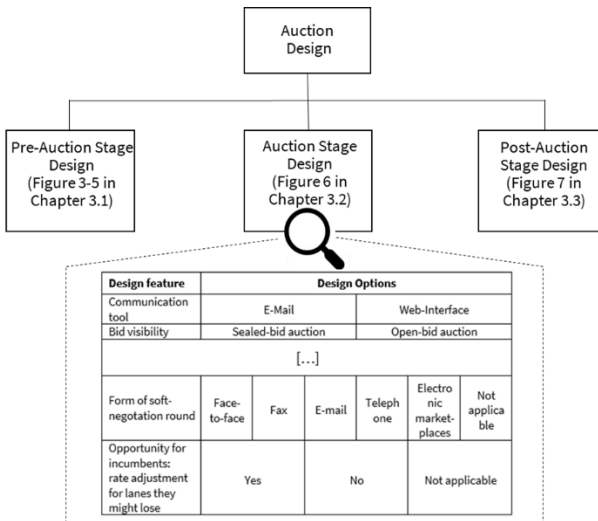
Auction Design

Pre-Auction Stage Design (Figure 3-5 in Chapter 3.1)

Auction Stage Design (Figure 6 in Chapter 3.2)

Post-Auction Stage Design (Figure 7 in Chapter 3.3)

| Design feature | Design Options | | | | | |
|---|---|---|---|---|---|---|
| Communication tool | E-Mail | | | Web-Interface | | |
| Bid visibility | Sealed-bid auction | | | Open-bid auction | | |
| [...] | | | | | | |
| Form of soft-negotation round | Face-to-face | Fax | E-mail | Teleph one | Electro nic market-places | Not applica ble |
| Opportunity for incumbents: rate adjustment for lanes they might lose | Yes | | No | | Not applicable | |